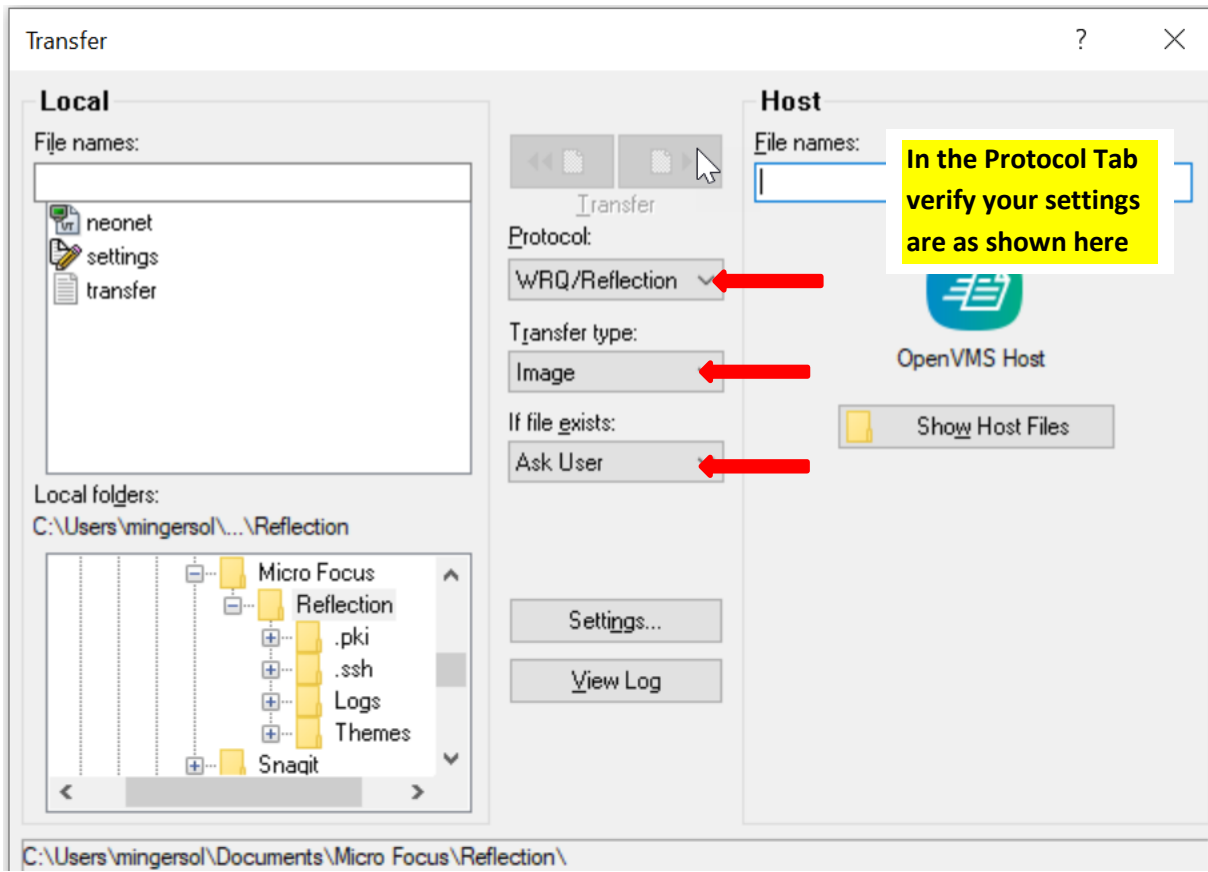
Transfer

?

Local

File names:

neonet
settings
transfer

Local folders:
C:\Users\mingersol\...\Reflection

Micro Focus
Reflection
.pki
.ssh
Logs
Themes
Snagit

Transfer

Protocol:
WRQ/Reflection

Transfer type:
Image

If file exists:
Ask User

Settings...

View Log

Host

File names:

In the Protocol Tab verify your settings are as shown here

OpenVMS Host

Show Host Files

C:\Users\mingersol\Documents\Micro Focus\Reflection\